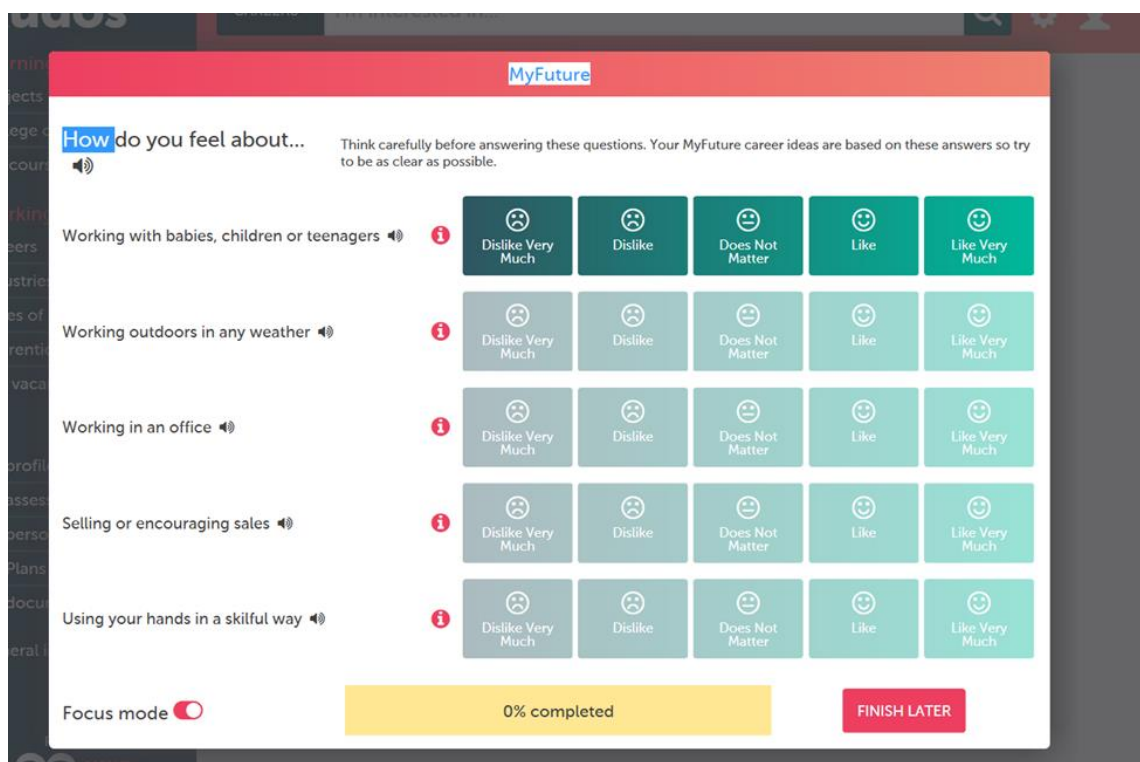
MyFuture

How do you feel about...

Think carefully before answering these questions. Your MyFuture career ideas are based on these answers so try to be as clear as possible.

Working with babies, children or teenagers

Dislike Very Much | Dislike | Does Not Matter | Like | Like Very Much

Working outdoors in any weather

Dislike Very Much | Dislike | Does Not Matter | Like | Like Very Much

Working in an office

Dislike Very Much | Dislike | Does Not Matter | Like | Like Very Much

Selling or encouraging sales

Dislike Very Much | Dislike | Does Not Matter | Like | Like Very Much

Using your hands in a skilful way

Dislike Very Much | Dislike | Does Not Matter | Like | Like Very Much

Focus mode

0% completed

FINISH LATER